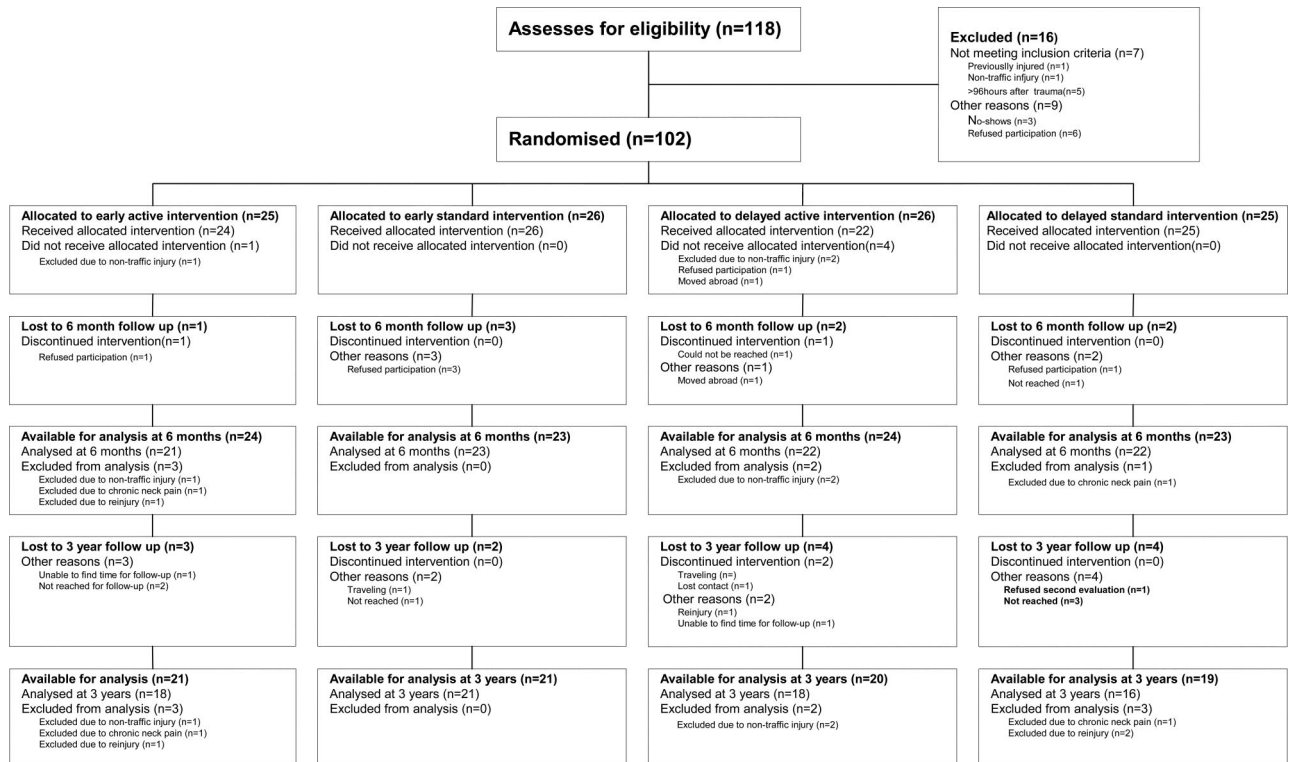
Assesses for eligibility (n=118)

Excluded (n=16)
Not meeting inclusion criteria (n=7)
Previouslly injured (n=1)
Non-traffic infjury (n=1)
>96hours after trauma(n=5)
Other reasons (n=9)
No-shows (n=3)
Refused participation (n=6)

Randomised (n=102)

Allocated to early active intervention (n=25)
Received allocated intervention (n=24)
Did not receive allocated intervention (n=1)
Excluded due to non-traffic injury (n=1)

Lost to 6 month follow up (n=1)
Discontinued intervention(n=1)
Refused participation (n=1)

Available for analysis at 6 months (n=24)
Analysed at 6 months (n=21)
Excluded from analysis (n=3)
Excluded due to non-traffic injury (n=1)
Excluded due to chronic neck pain (n=1)
Excluded due to reinjury (n=1)

Lost to 3 year follow up (n=3)
Other reasons (n=3)
Unable to find time for follow-up (n=1)
Not reached for follow-up (n=2)

Available for analysis (n=21)
Analysed at 3 years (n=18)
Excluded from analysis (n=3)
Excluded due to non-traffic injury (n=1)
Excluded due to chronic neck pain (n=1)
Excluded due to reinjury (n=1)

Allocated to early standard intervention (n=26)
Received allocated intervention (n=26)
Did not receive allocated intervention (n=0)

Lost to 6 month follow up (n=3)
Discontinued intervention (n=0)
Other reasons (n=3)
Refused participation (n=3)

Available for analysis at 6 months (n=23)
Analysed at 6 months (n=23)
Excluded from analysis (n=0)

Lost to 3 year follow up (n=2)
Discontinued intervention (n=0)
Other reasons (n=2)
Traveling (n=1)
Not reached (n=1)

Available for analysis at 3 years (n=21)
Analysed at 3 years (n=21)
Excluded from analysis (n=0)

Allocated to delayed active intervention (n=26)
Received allocated intervention (n=22)
Did not receive allocated intervention(n=4)
Excluded due to non-traffic injury (n=2)
Refused participation (n=1)
Moved abroad (n=1)

Lost to 6 month follow up (n=2)
Discontinued intervention (n=1)
Could not be reached (n=1)
Other reasons (n=1)
Moved abroad (n=1)

Available for analysis at 6 months (n=24)
Analysed at 6 months (n=22)
Excluded from analysis (n=2)
Excluded due to non-traffic injury (n=2)

Lost to 3 year follow up (n=4)
Discontinued intervention (n=2)
Traveling (n=)
Lost contact (n=1)
Other reasons (n=2)
Reinjury (n=1)
Unable to find time for follow-up (n=1)

Available for analysis at 3 years (n=20)
Analysed at 3 years (n=18)
Excluded from analysis (n=2)
Excluded due to non-traffic injury (n=2)

Allocated to delayed standard intervention (n=25)
Received allocated intervention (n=25)
Did not receive allocated intervention(n=0)

Lost to 6 month follow up (n=2)
Discontinued intervention (n=0)
Other reasons (n=2)
Refused participation (n=1)
Not reached (n=1)

Available for analysis at 6 months (n=23)
Analysed at 6 months (n=22)
Excluded from analysis (n=1)
Excluded due to chronic neck pain (n=1)

Lost to 3 year follow up (n=4)
Discontinued intervention (n=0)
Other reasons (n=4)
Refused second evaluation (n=1)
Not reached (n=3)

Available for analysis at 3 years (n=19)
Analysed at 3 years (n=16)
Excluded from analysis (n=3)
Excluded due to chronic neck pain (n=1)
Excluded due to reinjury (n=2)